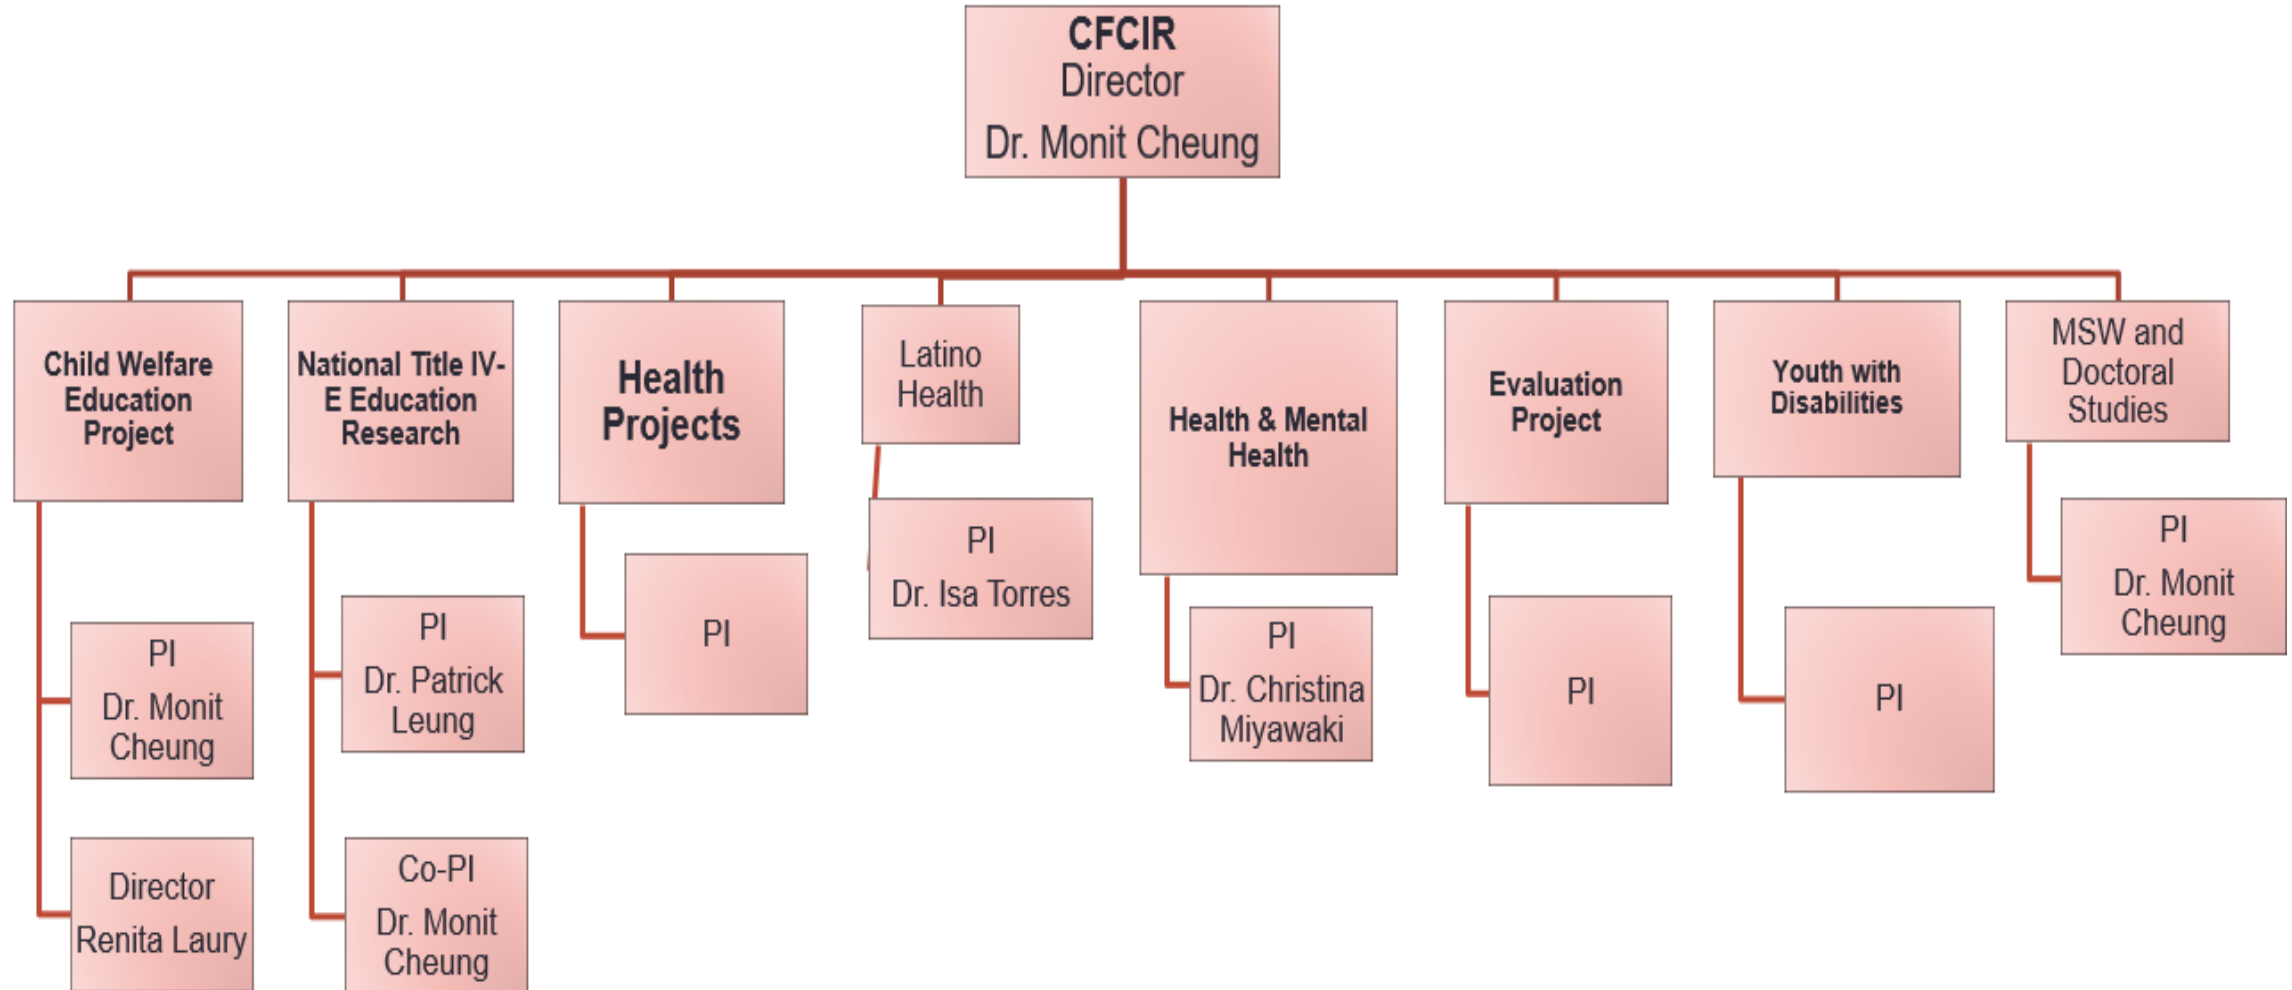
CFCIR
Director
Dr. Monit Cheung

Child Welfare Education Project

PI
Dr. Monit Cheung

Director
Renita Laury

National Title IV-E Education Research

PI
Dr. Patrick Leung

Co-PI
Dr. Monit Cheung

Health Projects

PI

Latino Health

PI
Dr. Isa Torres

Health & Mental Health

PI
Dr. Christina Miyawaki

Evaluation Project

PI

Youth with Disabilities

PI

MSW and Doctoral Studies

PI
Dr. Monit Cheung